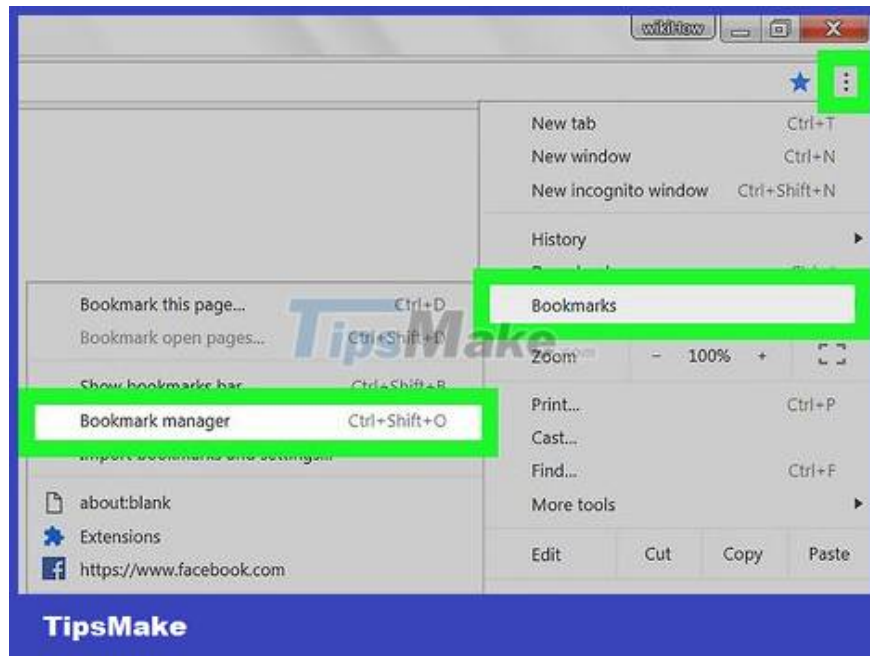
wikiHow

New tab Ctrl+T
New window Ctrl+N
New incognito window Ctrl+Shift+N

History

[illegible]

Bookmarks

Zoom - 100% +

Print... Ctrl+P
Cast...
Find... Ctrl+F
More tools

Edit Cut Copy Paste

Bookmark this page... Ctrl+D
Bookmark open pages... Ctrl+Shift+D

TipsMake

Show bookmarks bar Ctrl+Shift+B
Bookmark manager Ctrl+Shift+O
Import bookmarks and settings...

about:blank
Extensions
https://www.facebook.com

TipsMake